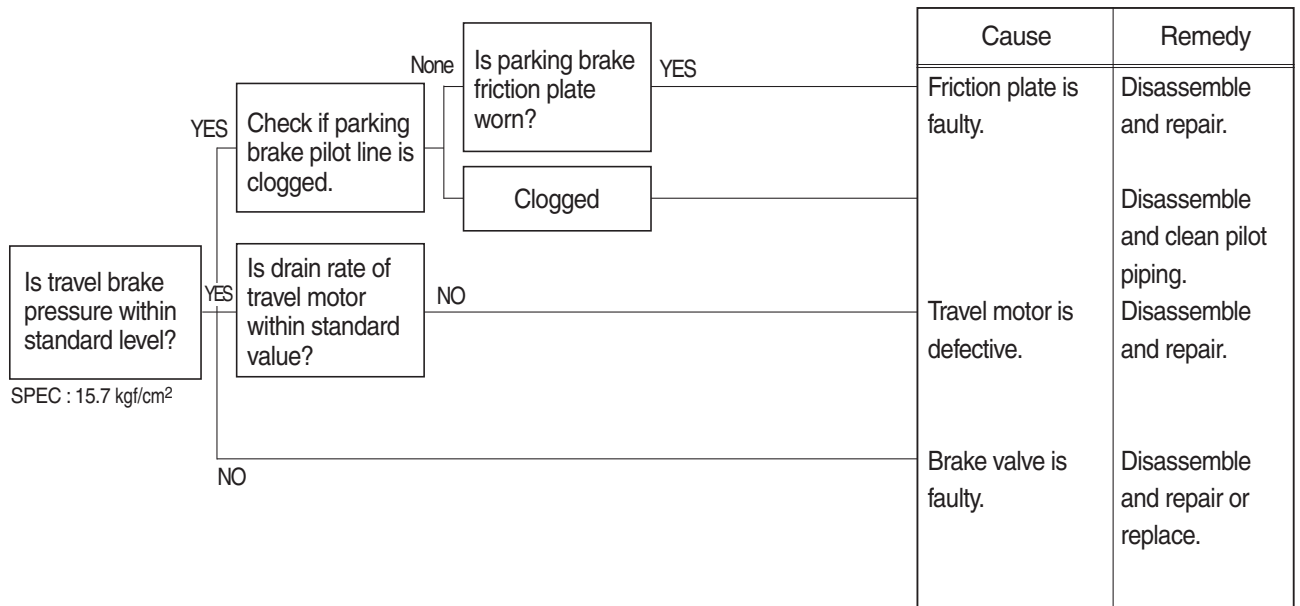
Is travel brake pressure within standard level?

SPEC : 15.7 kgf/cm$^2$

YES

YES

Check if parking brake pilot line is clogged.

None

Is parking brake friction plate worn?

YES

Clogged

Is drain rate of travel motor within standard value?

NO

NO

| Cause | Remedy |
|---|---|
| Friction plate is faulty. | Disassemble and repair. |
| | Disassemble and clean pilot piping. |
| Travel motor is defective. | Disassemble and repair. |
| Brake valve is faulty. | Disassemble and repair or replace. |